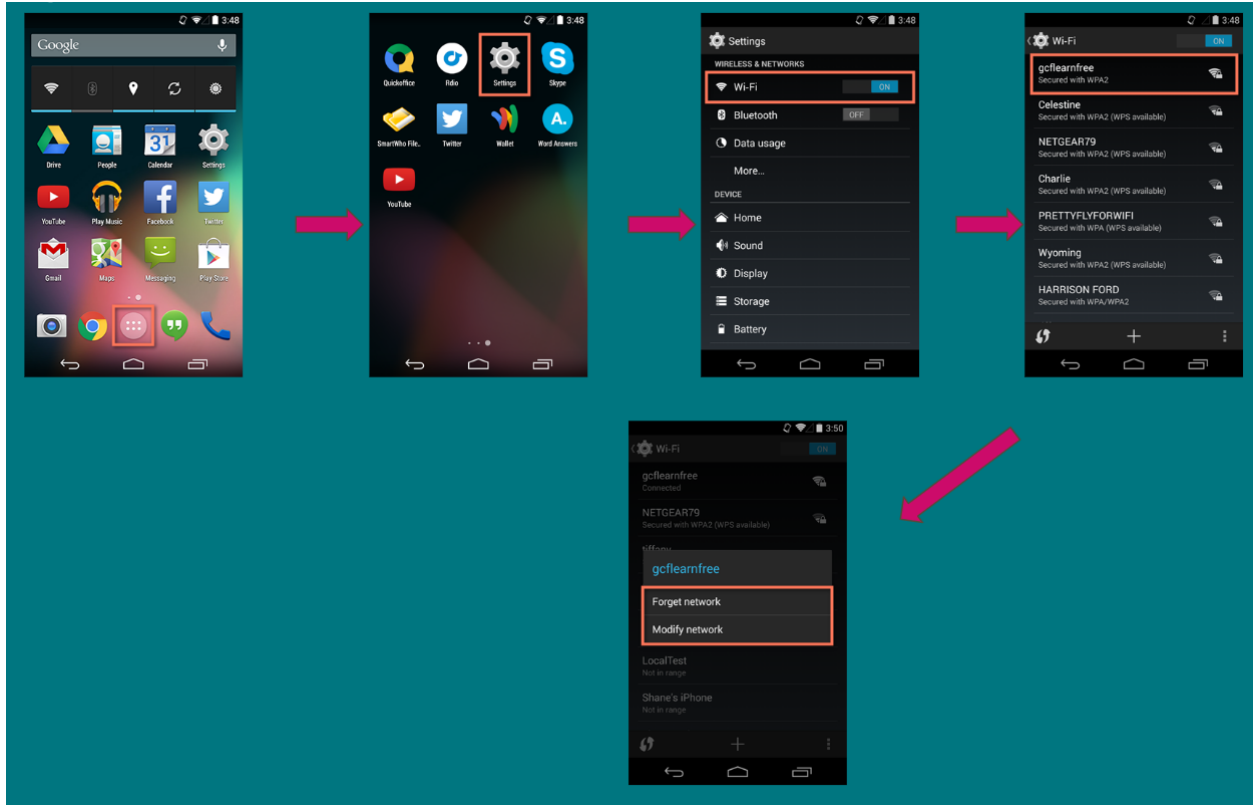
3:48

Google

Drive
People
Calendar
Settings
YouTube
Play Music
Facebook
Twitter
Gmail
Maps
Messaging
Play Store

3:48

Quickoffice
Rdio
Settings
Skype
SmartWho File..
Twitter
Wallet
Word Answers
YouTube

3:48

Settings
WIRELESS & NETWORKS
Wi-Fi ON
Bluetooth OFF
Data usage
More...
DEVICE
Home
Sound
Display
Storage
Battery

3:48

Wi-Fi ON
gcflearnfree
Secured with WPA2
Celestine
Secured with WPA2 (WPS available)
NETGEAR79
Secured with WPA2 (WPS available)
Charlie
Secured with WPA2 (WPS available)
PRETTYFLYFORWIFI
Secured with WPA (WPS available)
Wyoming
Secured with WPA2 (WPS available)
HARRISON FORD
Secured with WPA/WPA2

3:50

Wi-Fi ON
gcflearnfree
Connected
NETGEAR79
Secured with WPA2 (WPS available)
gcflearnfree
Forget network
Modify network
LocalTest
Not in range
Shane's iPhone
Not in range